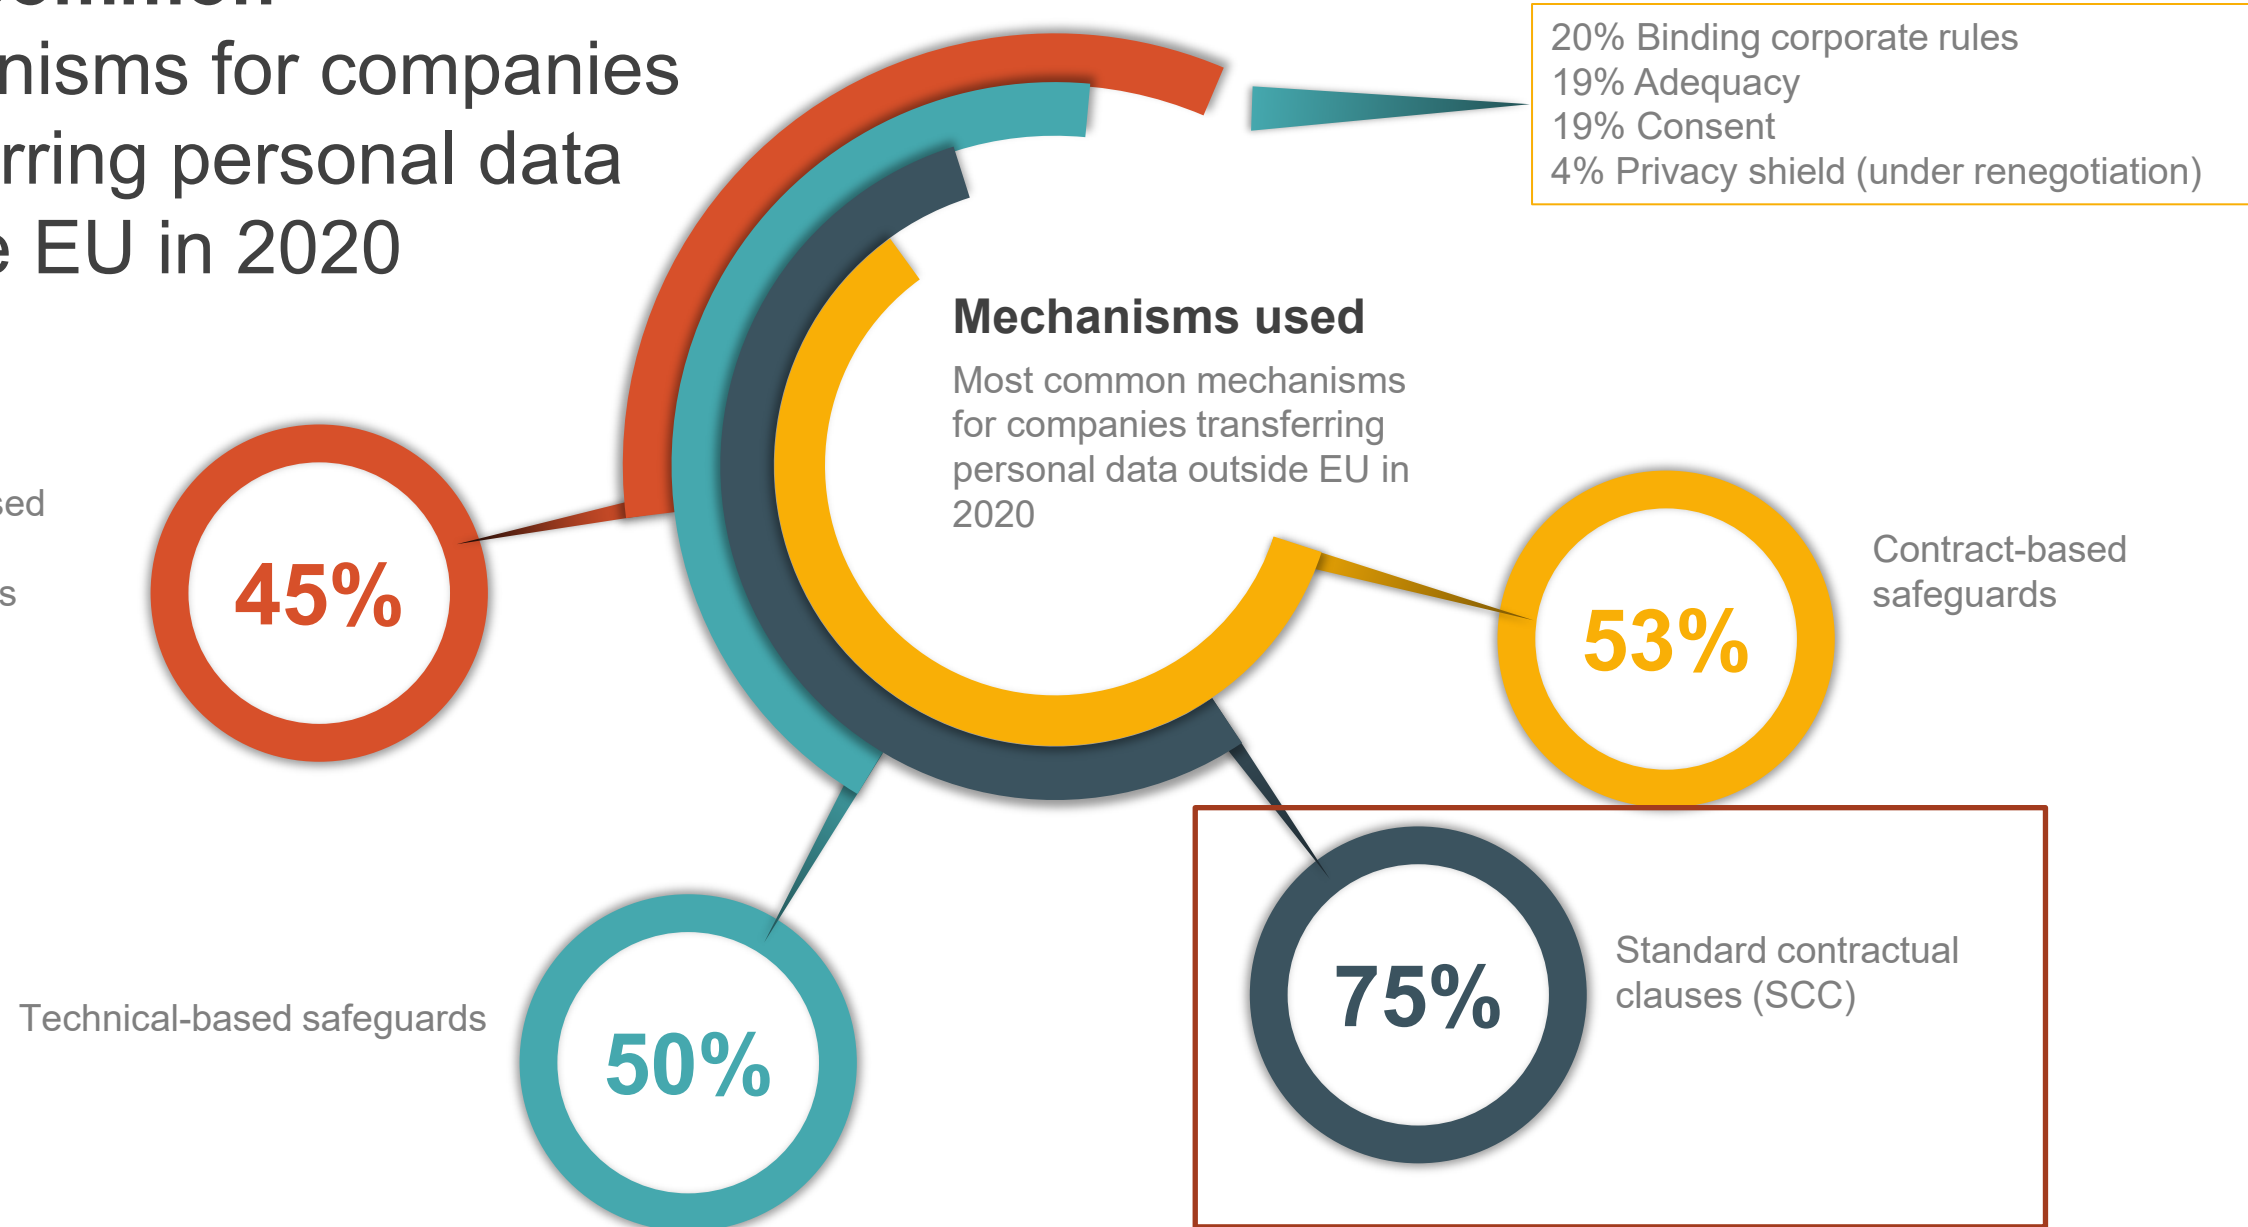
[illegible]
nisms for companies
rring personal data
e EU in 2020

20% Binding corporate rules
19% Adequacy
19% Consent
4% Privacy shield (under renegotiation)

Mechanisms used

Most common mechanisms for companies transferring personal data outside EU in 2020

sed
s

45%

53%

Contract-based safeguards

Technical-based safeguards

50%

75%

Standard contractual clauses (SCC)